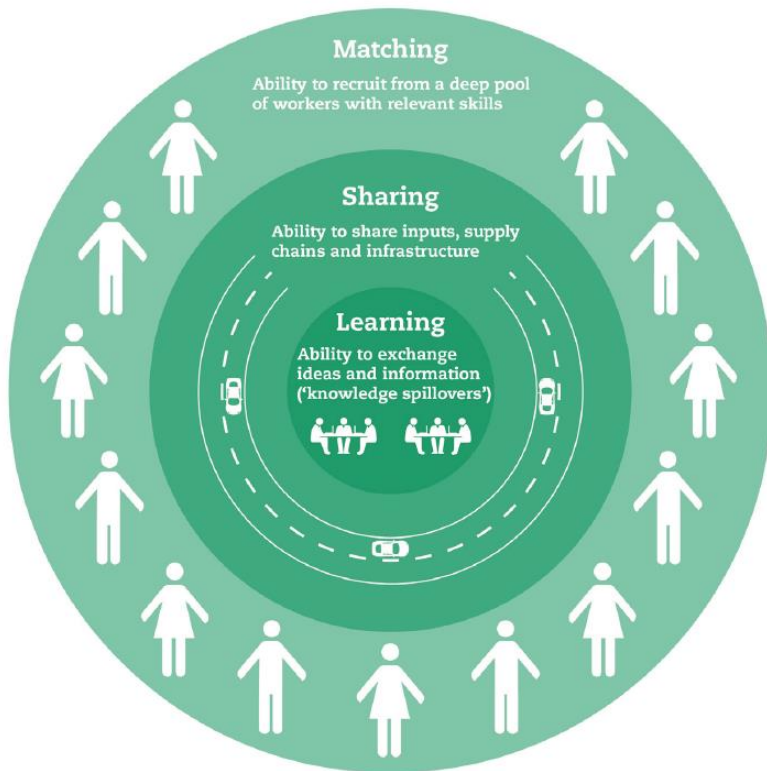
Matching

Ability to recruit from a deep pool of workers with relevant skills

Sharing

Ability to share inputs, supply chains and infrastructure

Learning

Ability to exchange ideas and information ('knowledge spillovers')